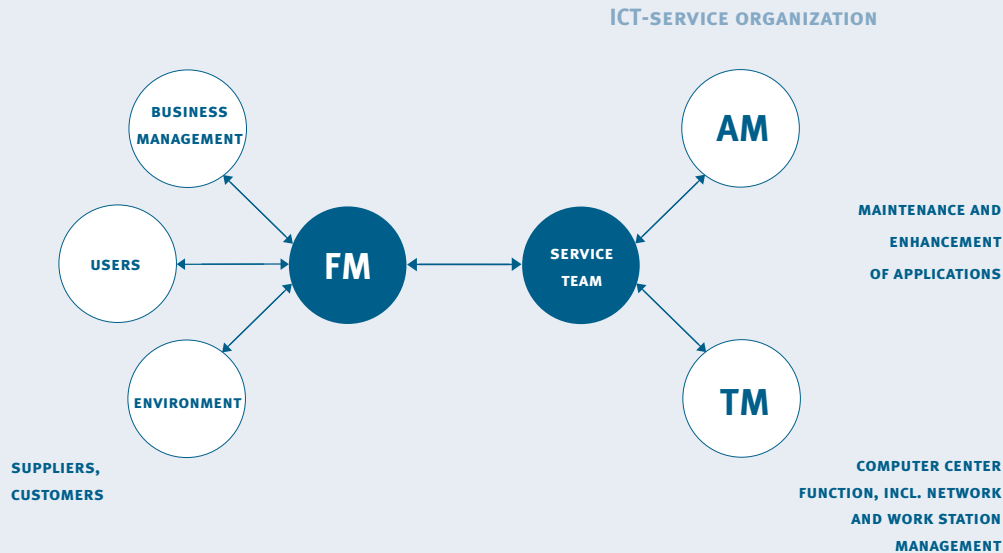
ICT-service organization

Business Management

Users

FM

Environment

Suppliers, customers

Service team

AM

Maintenance and enhancement of applications

TM

Computer center function, incl. network and work station management